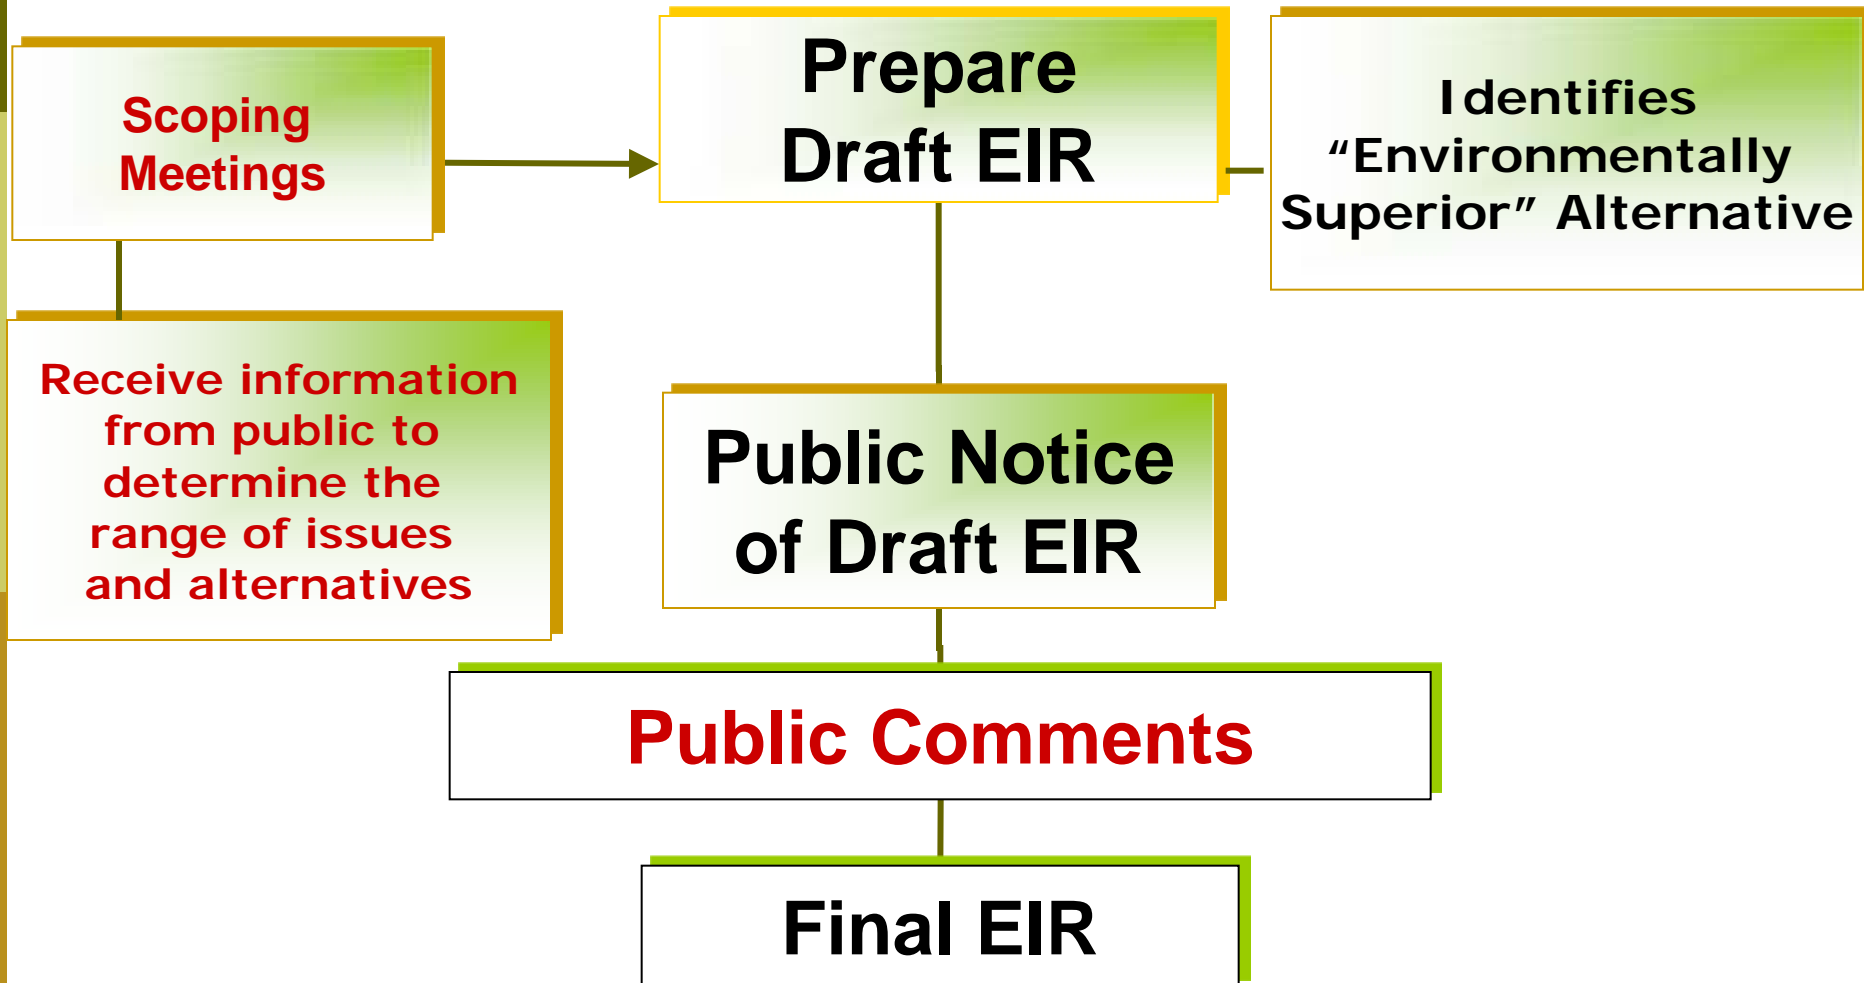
Scoping Meetings

Prepare Draft EIR

Identifies “Environmentally Superior” Alternative

Receive information from public to determine the range of issues and alternatives

Public Notice of Draft EIR

Public Comments

Final EIR